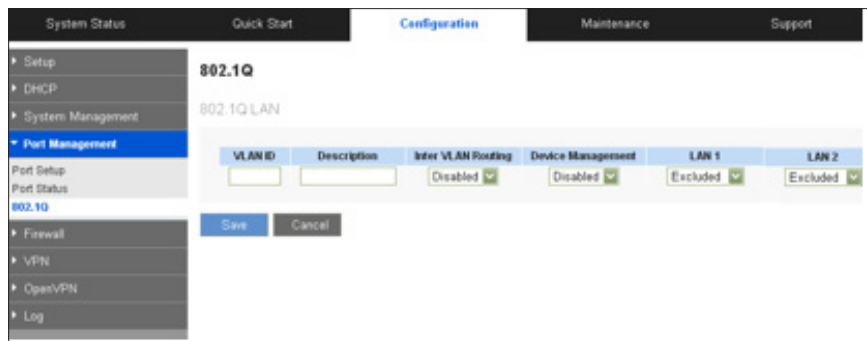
System Status | Quick Start | Configuration | Maintenance | Support

Setup
DHCP
System Management
Port Management
Port Setup
Port Status
802.1Q
Firewall
VPN
OpenVPN
Log

802.1Q

802.1Q LAN

| VLAN ID | Description | Inter VLAN Routing | Device Management | LAN 1 | LAN 2 |
|---|---|---|---|---|---|
| | | Disabled | Disabled | Excluded | Excluded |

Save
Cancel